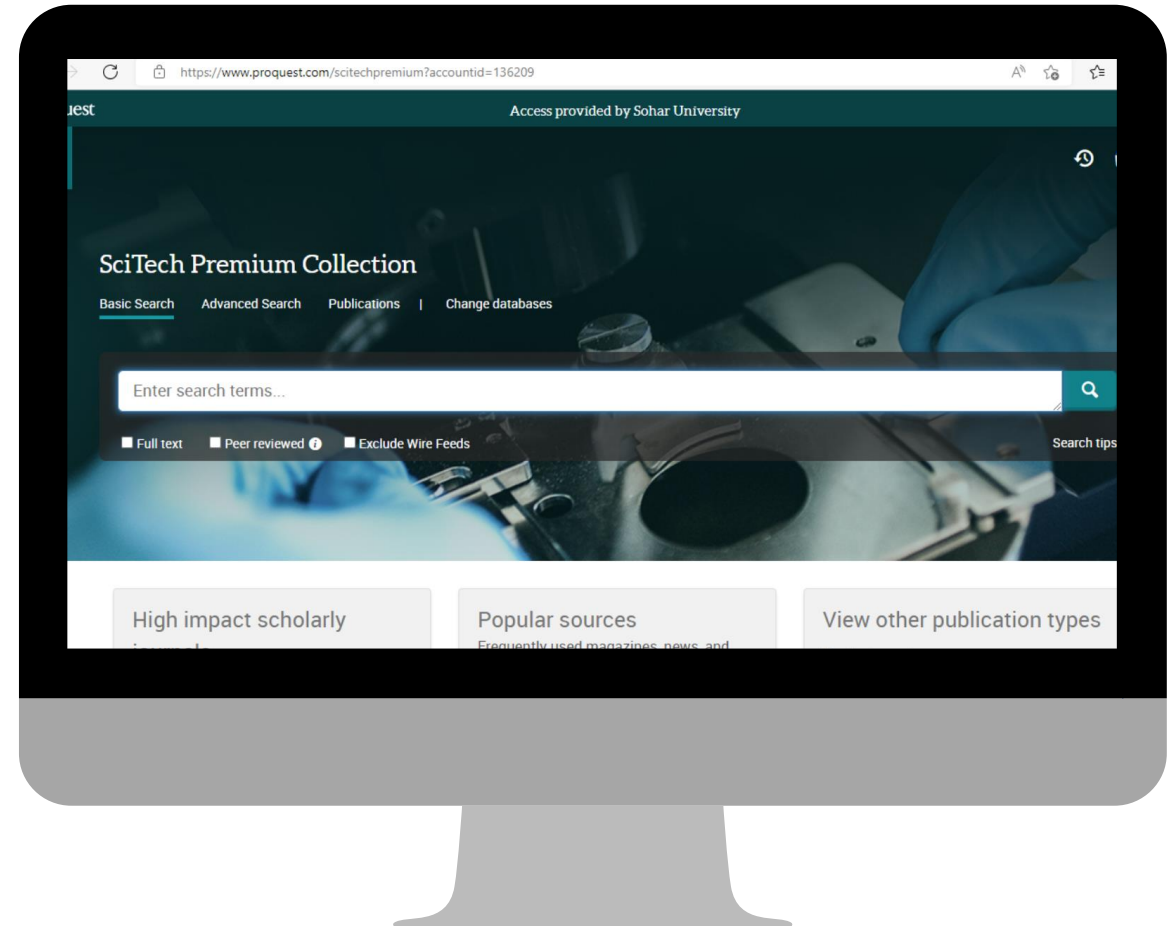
https://www.proquest.com/scitechpremium?accountid=136209

uest

Access provided by Sohar University

SciTech Premium Collection

Basic Search Advanced Search Publications | Change databases

Enter search terms...

Full text Peer reviewed Exclude Wire Feeds

Search tips

High impact scholarly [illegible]

Popular sources
Frequently used magazines, news, and

View other publication types